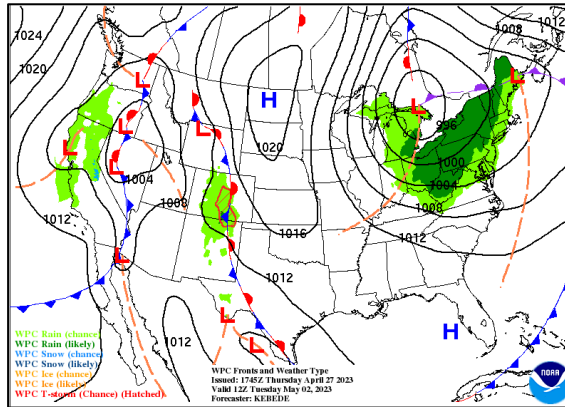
1024
1020
1008
1012
L
H
L
L
L
L
996
1020
1000
1004
1004
1008
1008
1012
1016
1012
L
1012
L
L
H

WPC Rain (chance)
WPC Rain (likely)
WPC Snow (chance)
WPC Snow (likely)
WPC Ice (chance)
WPC Ice (likely)
WPC T-storm (Chance) (Hatched)

WPC Fronts and Weather Type
Issued: 1745Z Thursday April 27 2023
Valid 12Z Tuesday May 02, 2023
Forecaster: KEBEDE

NOAA